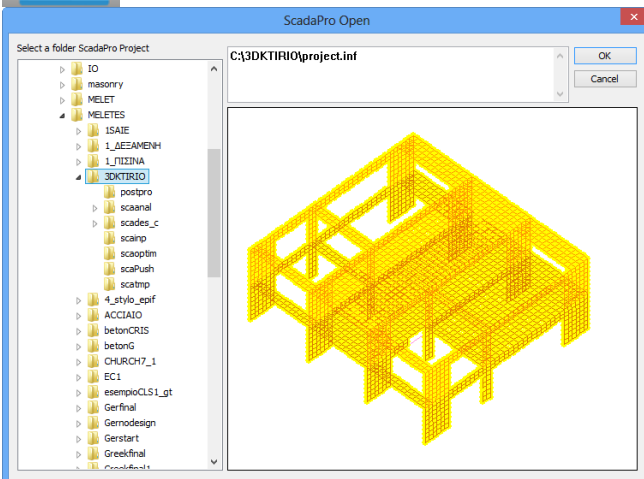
ScadaPro Open

Select a folder ScadaPro Project

IO
masonry
MELET
MELETES
1SAIE
1_ΔΕΞΑΜΕΝΗ
1_ΠΙΣΙΝΑ
3DKTIRIO
postpro
scaanal
scades_c
scainp
scaoptim
scaPush
scatmp
4_stylo_epif
ACCIAIO
betonCRIS
betonG
CHURCH7_1
EC1
esempioCLS1_gt
Gerfinal
Gernodesign
Gerstart
Greekfinal
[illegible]

C:\3DKTIRIO\project.inf

OK
Cancel